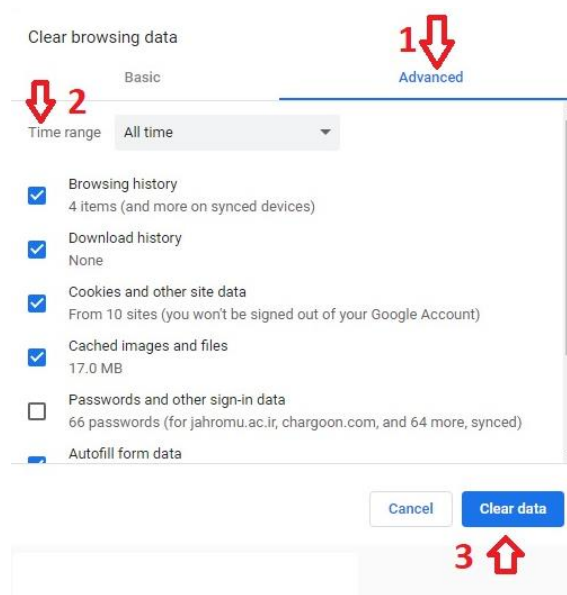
Clear browsing data

1

Basic

Advanced

2

Time range All time

Browsing history
4 items (and more on synced devices)

Download history
None

Cookies and other site data
From 10 sites (you won't be signed out of your Google Account)

Cached images and files
17.0 MB

Passwords and other sign-in data
66 passwords (for jahromu.ac.ir, chargoon.com, and 64 more, synced)

Autofill form data

Cancel

Clear data

3